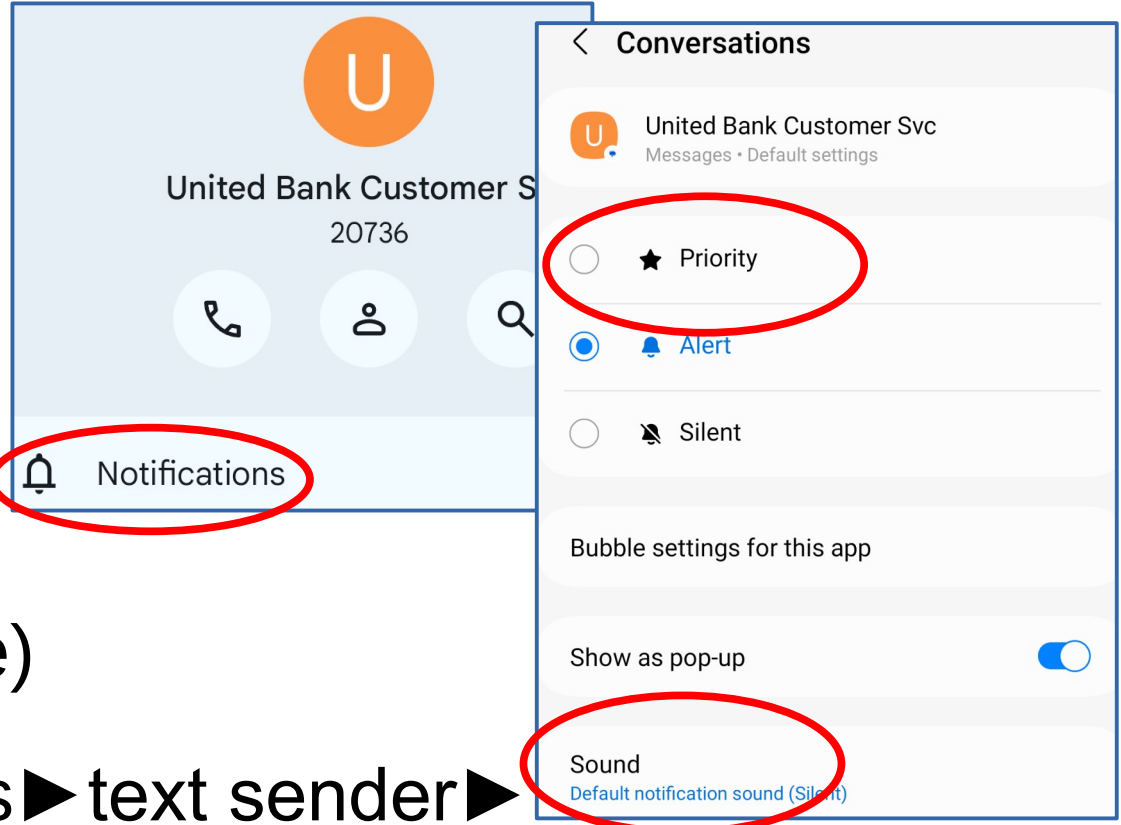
U

United Bank Customer S

20736

Notifications

e)

s►text sender►

Conversations

U

United Bank Customer Svc

Messages • Default settings

Priority

Alert

Silent

Bubble settings for this app

Show as pop-up

Sound

Default notification sound (Sil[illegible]t)